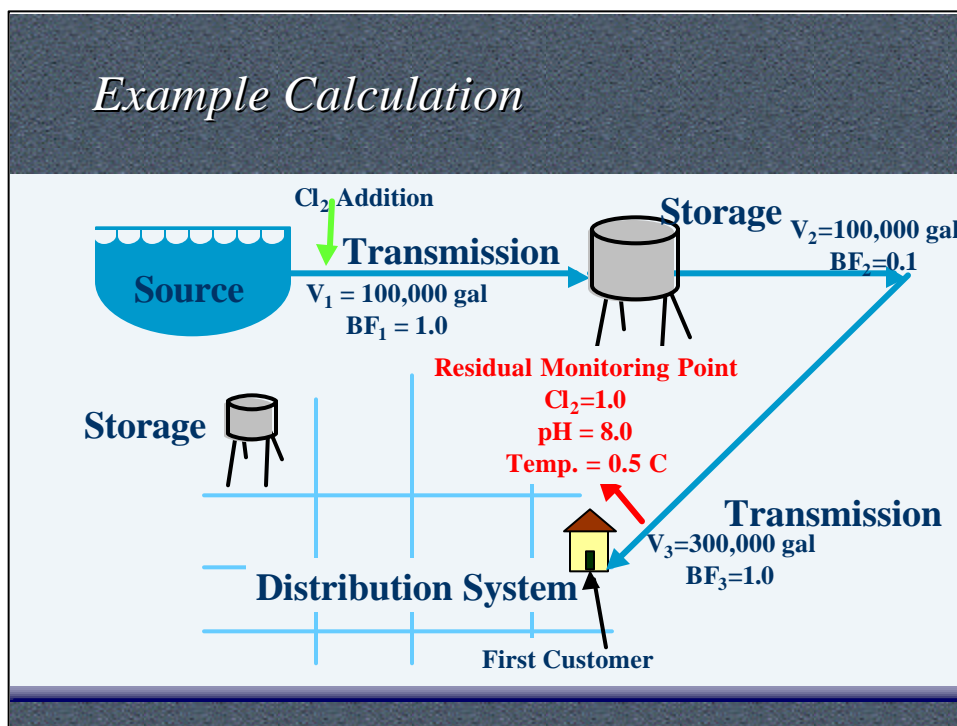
Example Calculation

$Cl_2$ Addition

Source

Transmission

$V_1$ = 100,000 gal
$BF_1$ = 1.0

Storage

$V_2$=100,000 gal
$BF_2$=0.1

Residual Monitoring Point
$Cl_2$=1.0
pH = 8.0
Temp. = 0.5 C

Storage

Transmission

$V_3$=300,000 gal
$BF_3$=1.0

Distribution System

First Customer